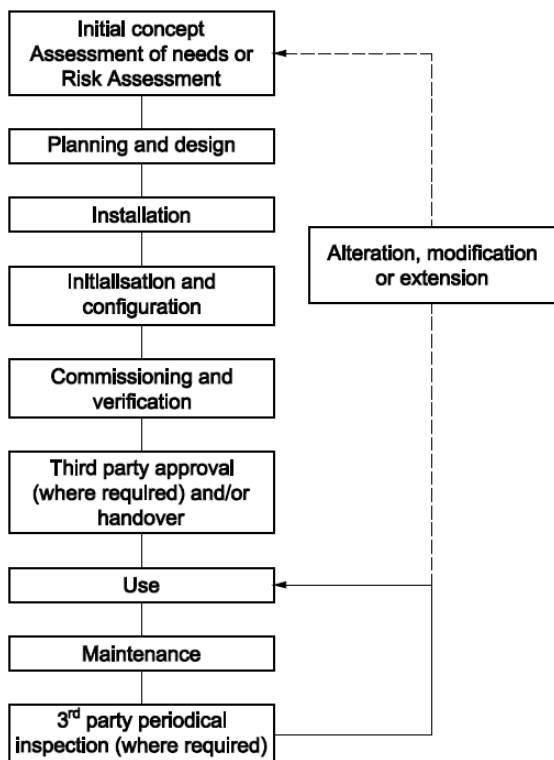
Initial concept
Assessment of needs or
Risk Assessment

Planning and design

Installation

Initialisation and configuration

Commissioning and verification

Third party approval (where required) and/or handover

Use

Maintenance

3$^{rd}$ party periodical inspection (where required)

Alteration, modification or extension